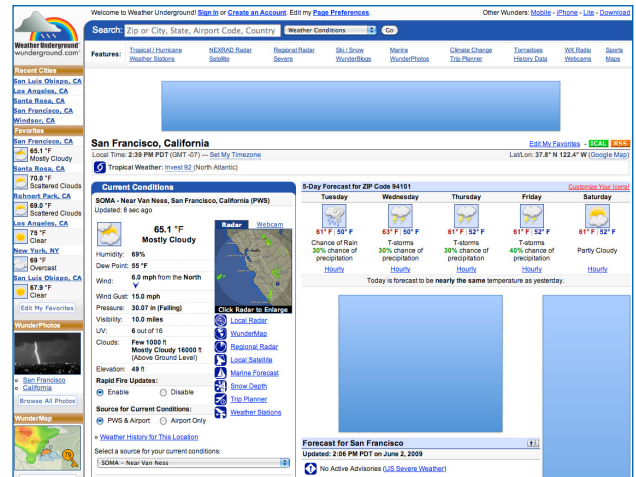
Weather Underground
wunderground.com

Welcome to Weather Underground! Sign In or Create an Account. Edit my Page Preferences.

Other Wunders: Mobile - iPhone - Lite - Download

Search: Zip or City, State, Airport Code, Country | Weather Conditions | Go

Features: Tropical / Hurricane | Weather Stations | NEXRAD Radar | Satellite | Regional Radar | Severe | Ski / Snow | WunderBlogs | Marine | WunderPhotos | Climate Change | Trip Planner | Tornadoes | History Data | WX Radio | Webcams | Sports | Maps

Recent Cities
San Luis Obispo, CA
Los Angeles, CA
Santa Rosa, CA
San Francisco, CA
Windsor, CA

Favorites
San Francisco, CA
65.1 °F
Mostly Cloudy
Santa Rosa, CA
70.0 °F
Scattered Clouds
Rohnert Park, CA
69.0 °F
Scattered Clouds
Los Angeles, CA
75 °F
Clear
New York, NY
69 °F
Overcast
San Luis Obispo, CA
67.9 °F
Clear
Edit My Favorites

WunderPhotos
San Francisco California
Browse All Photos

WunderMap

San Francisco, California

Edit My Favorites ICAL RSS

Local Time: 2:39 PM PDT (GMT -07) — Set My Timezone

Lat/Lon: 37.8 °N 122.4 °W (Google Map)

Tropical Weather: Invest 92 (North Atlantic)

Current Conditions

SOMA - Near Van Ness, San Francisco, California (PWS)
Updated: 8 sec ago

65.1 °F
Mostly Cloudy

Humidity: 69%
Dew Point: 55 °F
Wind: 6.0 mph from the North
Wind Gust: 15.0 mph
Pressure: 30.07 in (Falling)
Visibility: 10.0 miles
UV: 6 out of 16
Clouds: Few 1000 ft
Mostly Cloudy 16000 ft
(Above Ground Level)
Elevation: 49 ft

Radar | Webcam
Click Radar to Enlarge

Local Radar
WunderMap
Regional Radar
Local Satellite
Marine Forecast
Snow Depth
Trip Planner
Weather Stations

Rapid Fire Updates:
Enable | Disable

Source for Current Conditions:
PWS & Airport | Airport Only

» Weather History for This Location

Select a source for your current conditions:
SOMA - Near Van Ness

5-Day Forecast for ZIP Code 94101
Customize Your Icons!

| Tuesday | Wednesday | Thursday | Friday | Saturday |
|---|---|---|---|---|
| 61 °F \| 50 °F | 63 °F \| 52 °F | 61 °F \| 52 °F | 61 °F \| 52 °F | 61 °F \| 52 °F |
| Chance of Rain 30% chance of precipitation | T-storms 30% chance of precipitation | T-storms 30% chance of precipitation | T-storms 40% chance of precipitation | Partly Cloudy |
| Hourly | Hourly | Hourly | Hourly | Hourly |

Today is forecast to be nearly the same temperature as yesterday.

Forecast for San Francisco
Updated: 2:06 PM PDT on June 2, 2009

No Active Advisories (US Severe Weather)